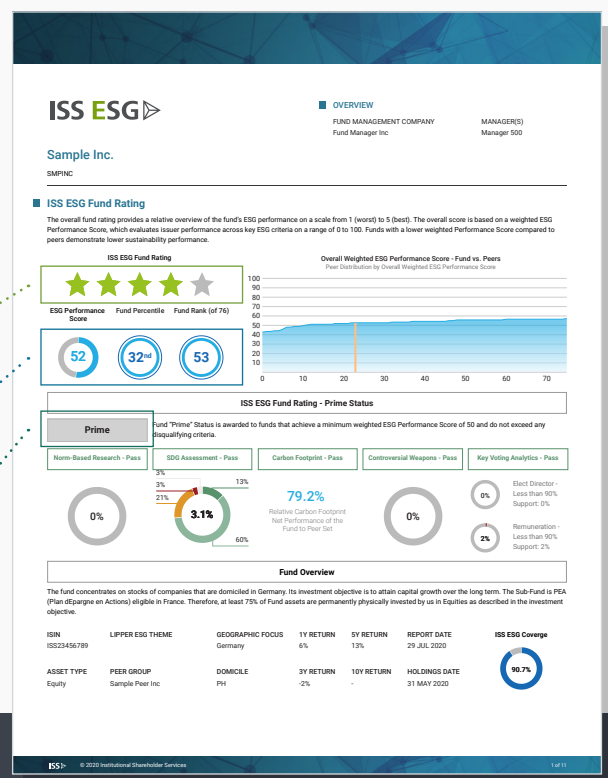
ISS ESG

OVERVIEW

FUND MANAGEMENT COMPANY
Fund Manager Inc

MANAGER(S)
Manager 500

Sample Inc.

SMPINC

ISS ESG Fund Rating

The overall fund rating provides a relative overview of the fund's ESG performance on a scale from 1 (worst) to 5 (best). The overall score is based on a weighted ESG Performance Score, which evaluates issuer performance across key ESG criteria on a range of 0 to 100. Funds with a lower weighted Performance Score compared to peers demonstrate lower sustainability performance.

ISS ESG Fund Rating

ESG Performance Score | Fund Percentile | Fund Rank (of 76)

52 | 32nd | 53

Overall Weighted ESG Performance Score - Fund vs. Peers
Peer Distribution by Overall Weighted ESG Performance Score

100
90
80
70
60
50
40
30
20
10
0
0 10 20 30 40 50 60 70

ISS ESG Fund Rating - Prime Status

Prime

Fund "Prime" Status is awarded to funds that achieve a minimum weighted ESG Performance Score of 50 and do not exceed any disqualifying criteria.

Norm-Based Research - Pass | SDG Assessment - Pass | Carbon Footprint - Pass | Controversial Weapons - Pass | Key Voting Analytics - Pass

0%

3%
3%
21%
13%
3.1%
60%

79.2%
Relative Carbon Footprint Net Performance of the Fund to Peer Set

0%

0%
Elect Director - Less than 90% Support: 0%

2%
Remuneration - Less than 90% Support: 2%

Fund Overview

The fund concentrates on stocks of companies that are domiciled in Germany. Its investment objective is to attain capital growth over the long term. The Sub-Fund is PEA (Plan dEpargne en Actions) eligible in France. Therefore, at least 75% of Fund assets are permanently physically invested by us in Equities as described in the investment objective.

ISIN
ISS23456789

LIPPER ESG THEME

GEOGRAPHIC FOCUS
Germany

1Y RETURN
6%

5Y RETURN
13%

REPORT DATE
29 JUL 2020

ISS ESG Coverge

ASSET TYPE
Equity

PEER GROUP
Sample Peer Inc

DOMICILE
PH

3Y RETURN
-2%

10Y RETURN
-

HOLDINGS DATE
31 MAY 2020

90.7%

ISS © 2020 Institutional Shareholder Services

1 of 11